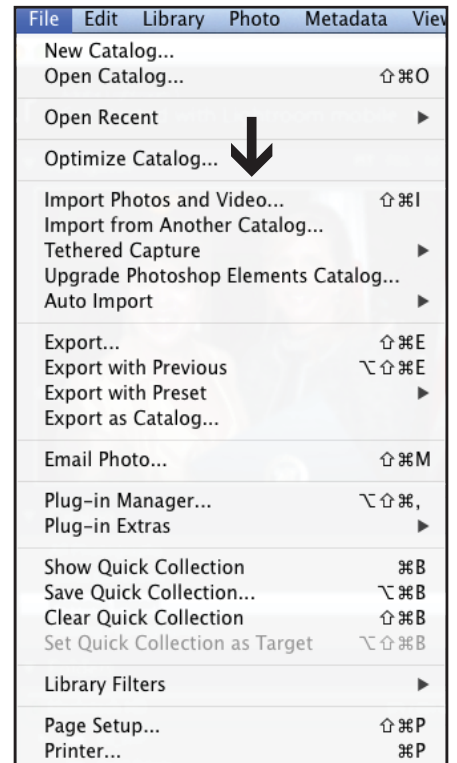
File Edit Library Photo Metadata View

New Catalog...
Open Catalog... ⇧⌘O

Open Recent ▶

Optimize Catalog...

Import Photos and Video... ⇧⌘I
Import from Another Catalog...
Tethered Capture ▶
Upgrade Photoshop Elements Catalog...
Auto Import ▶

Export... ⇧⌘E
Export with Previous ⌥⇧⌘E
Export with Preset ▶
Export as Catalog...

Email Photo... ⇧⌘M

Plug-in Manager... ⌥⇧⌘,
Plug-in Extras ▶

Show Quick Collection ⌘B
Save Quick Collection... ⌥⌘B
Clear Quick Collection ⇧⌘B
Set Quick Collection as Target ⌥⇧⌘B

Library Filters ▶

Page Setup... ⇧⌘P
Printer... ⌘P